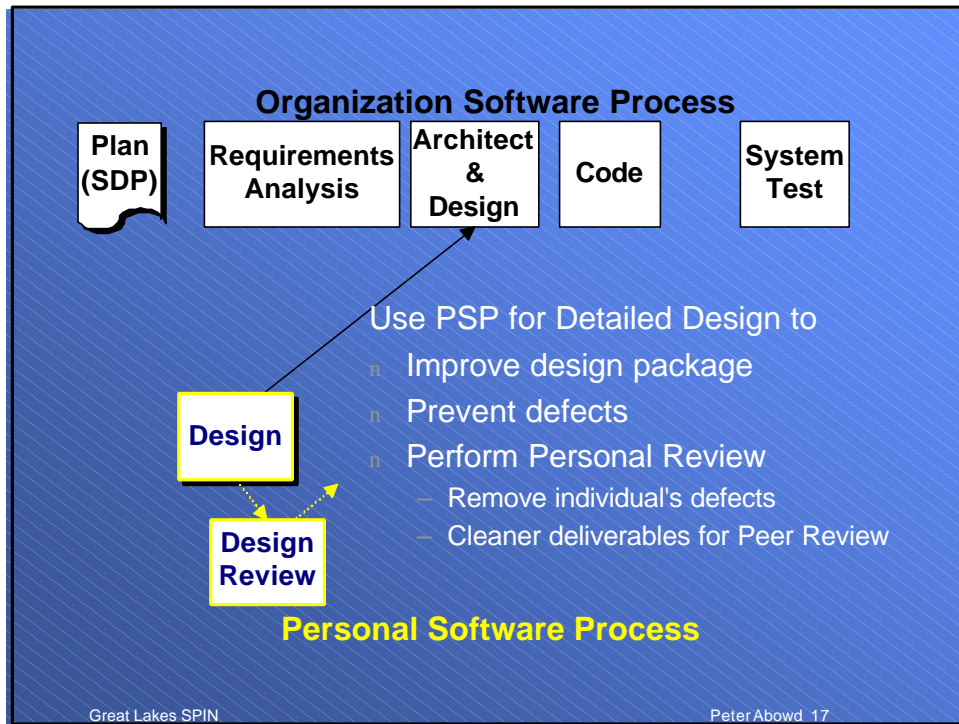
Organization Software Process

Plan (SDP)

Requirements Analysis

Architect & Design

Code

System Test

Use PSP for Detailed Design to

n Improve design package

n Prevent defects

n Perform Personal Review

– Remove individual's defects

– Cleaner deliverables for Peer Review

Design

Design Review

Personal Software Process

Great Lakes SPIN

Peter Abowd 17